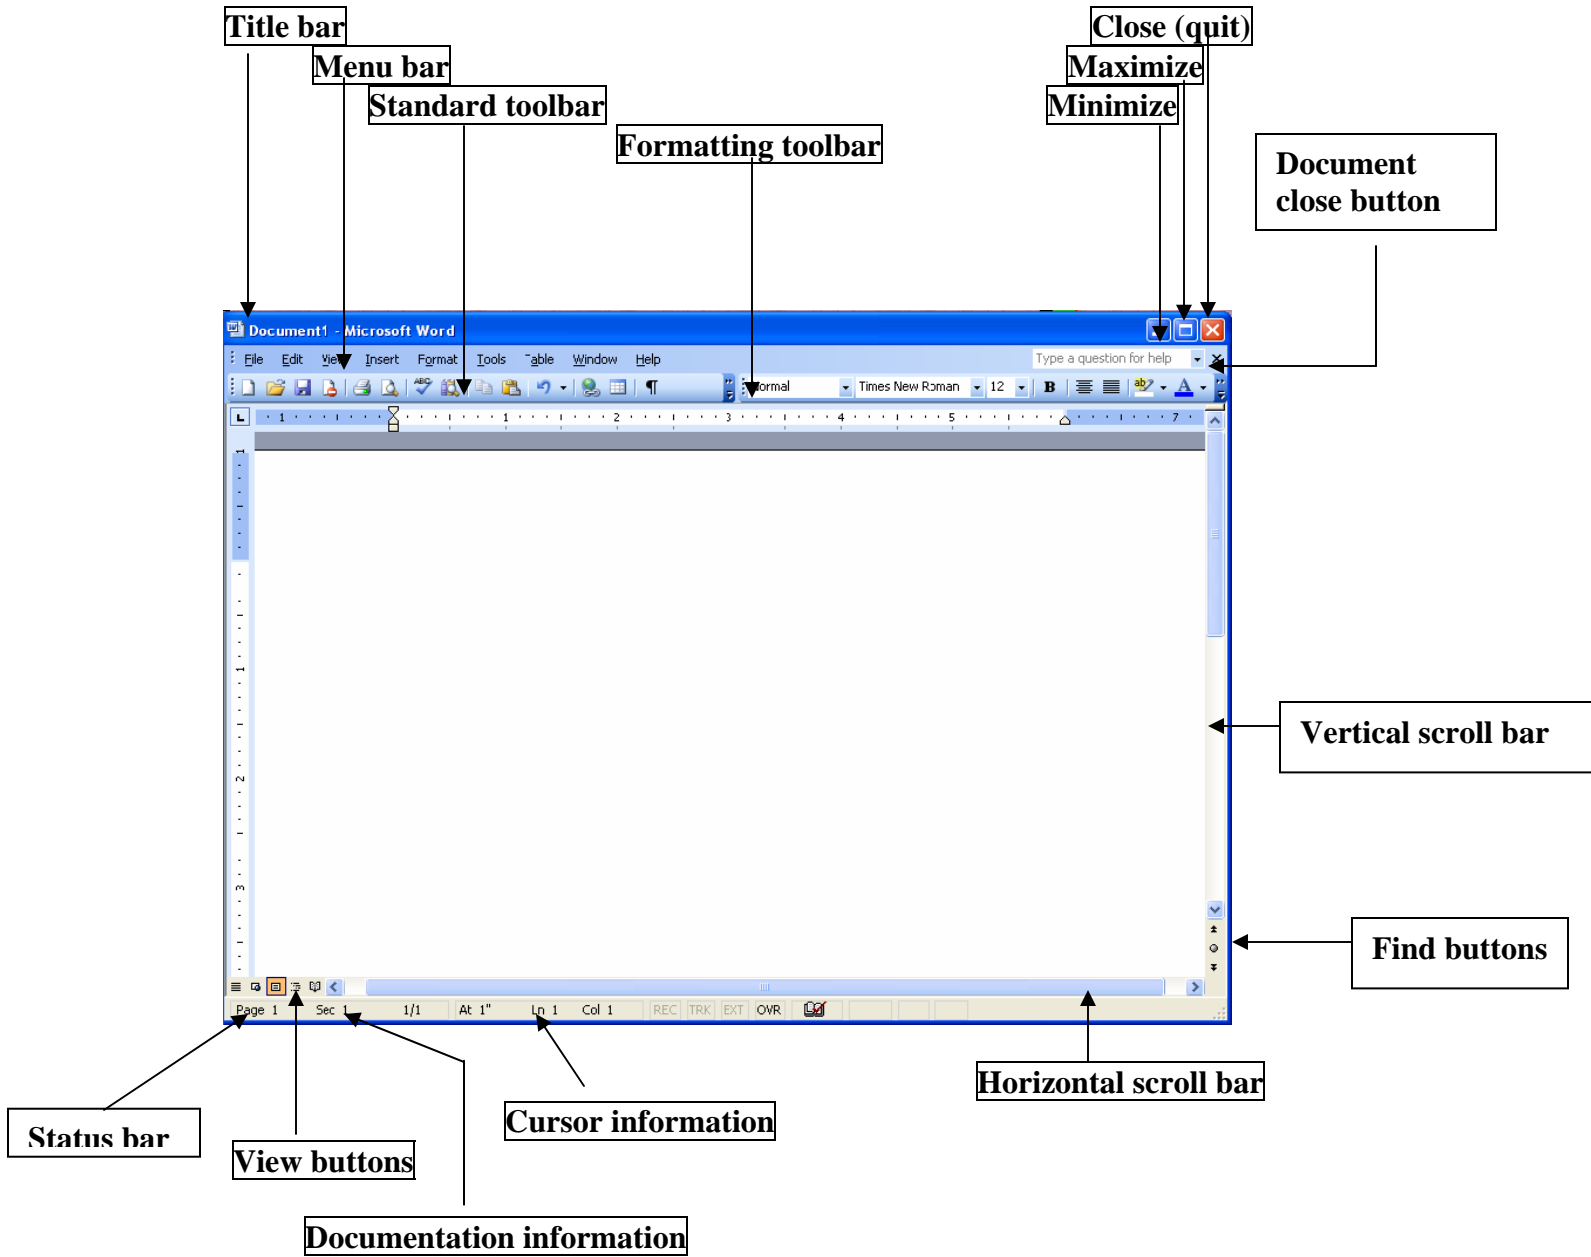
Title bar
Menu bar
Standard toolbar
Formatting toolbar
Close (quit)
Maximize
Minimize
Document close button

Document1 - Microsoft Word
File Edit View Insert Format Tools Table Window Help
Type a question for help
Normal Times New Roman 12 B

Vertical scroll bar
Find buttons

Page 1 Sec 1 1/1 At 1" Ln 1 Col 1 REC TRK EXT OVR

Status bar
View buttons
Documentation information
Cursor information
Horizontal scroll bar